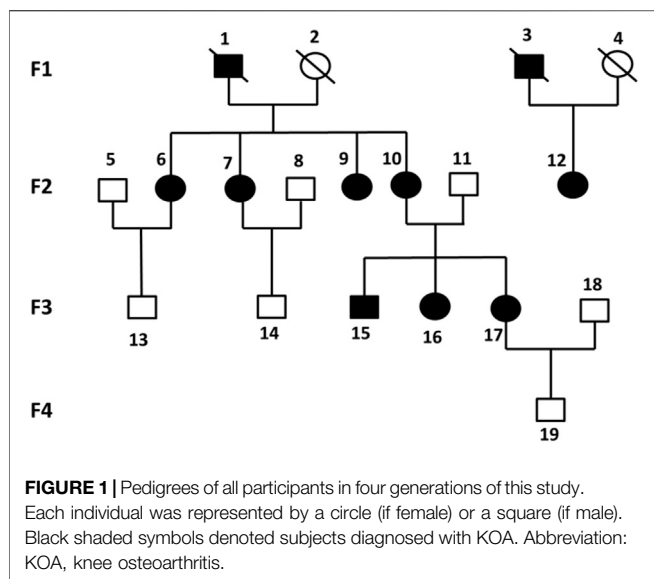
F1
1
2
3
4

F2
5
6
7
8
9
10
11
12

F3
13
14
15
16
17
18

F4
19

**FIGURE 1 |** Pedigrees of all participants in four generations of this study. Each individual was represented by a circle (if female) or a square (if male). Black shaded symbols denoted subjects diagnosed with KOA. Abbreviation: KOA, knee osteoarthritis.